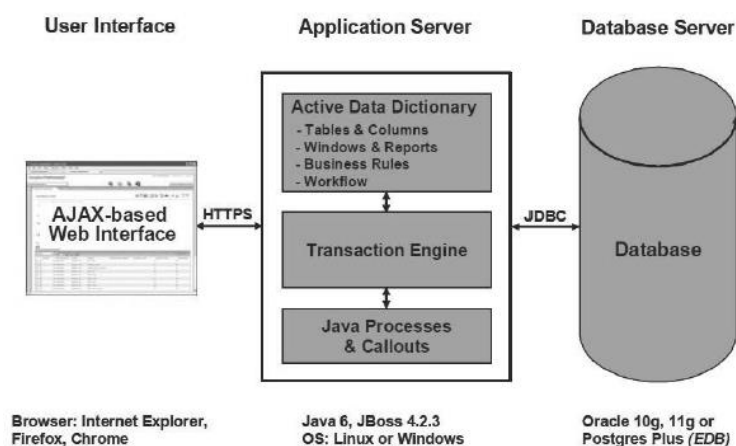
User Interface

Application Server

Database Server

Active Data Dictionary
- Tables & Columns
- Windows & Reports
- Business Rules
- Workflow

AJAX-based Web Interface

HTTPS

JDBC

Transaction Engine

Database

Java Processes & Callouts

Browser: Internet Explorer, Firefox, Chrome

Java 6, JBoss 4.2.3
OS: Linux or Windows

Oracle 10g, 11g or Postgres Plus *(EDB)*